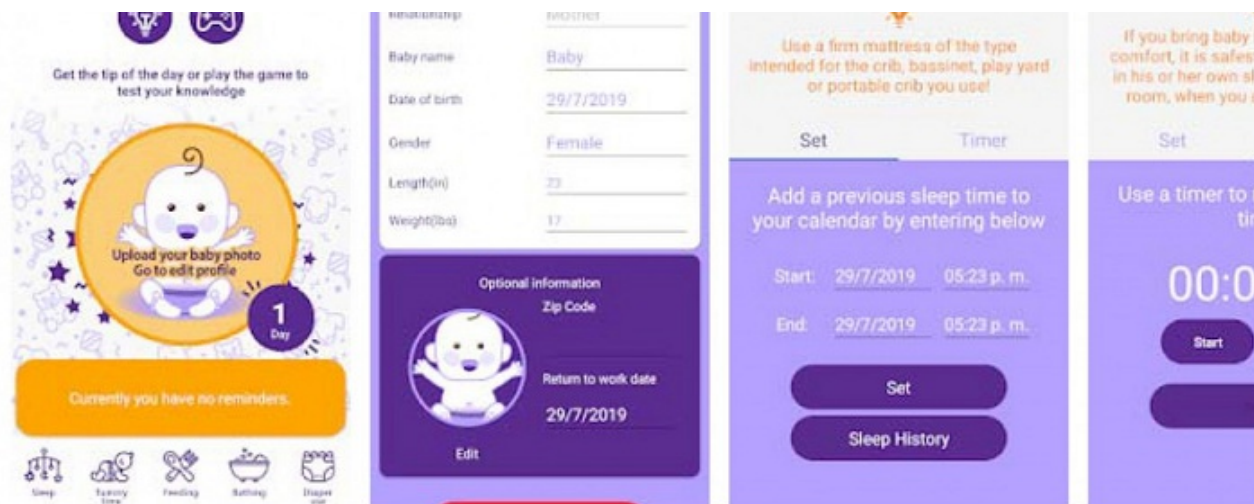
Get the tip of the day or play the game to test your knowledge

Upload your baby photo
Go to edit profile

1
Day

Currently you have no reminders.

Sleep
Tummy time
Feeding
Bathing
Diaper use

Relationship Mother

Baby name Baby

Date of birth 29/7/2019

Gender Female

Length(in) 22

Weight(lbs) 17

Optional information

Zip Code

Return to work date

29/7/2019

Edit

Use a firm mattress of the type intended for the crib, bassinet, play yard or portable crib you use!

Set
Timer

Add a previous sleep time to your calendar by entering below

Start: 29/7/2019 05:23 p. m.

End: 29/7/2019 05:23 p. m.

Set

Sleep History

If you bring baby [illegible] comfort, it is safes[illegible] in his or her own sl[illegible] room, when you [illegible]

Set

Use a timer to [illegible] ti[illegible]

00:0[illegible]

Start